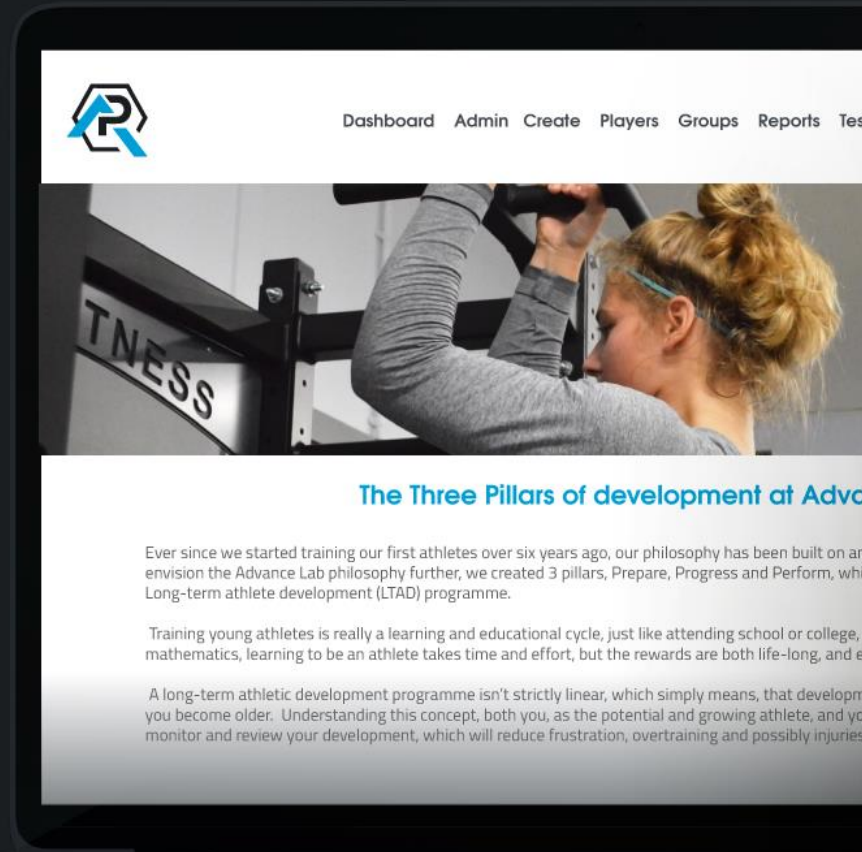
Dashboard Admin Create Players Groups Reports Tes

TNESS

The Three Pillars of development at Adva

Ever since we started training our first athletes over six years ago, our philosophy has been built on ar envision the Advance Lab philosophy further, we created 3 pillars, Prepare, Progress and Perform, whi Long-term athlete development (LTAD) programme.

Training young athletes is really a learning and educational cycle, just like attending school or college, mathematics, learning to be an athlete takes time and effort, but the rewards are both life-long, and e

A long-term athletic development programme isn't strictly linear, which simply means, that developm you become older. Understanding this concept, both you, as the potential and growing athlete, and yo monitor and review your development, which will reduce frustration, overtraining and possibly injuries